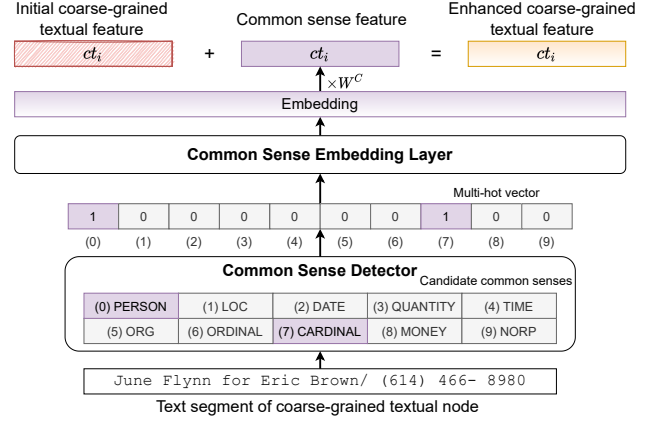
Initial coarse-grained textual feature

Common sense feature

Enhanced coarse-grained textual feature

$ct_i$ + $ct_i$ = $ct_i$

$\times W^C$

Embedding

Common Sense Embedding Layer

Multi-hot vector

| 1 | 0 | 0 | 0 | 0 | 0 | 0 | 1 | 0 | 0 |
|---|---|---|---|---|---|---|---|---|---|
| (0) | (1) | (2) | (3) | (4) | (5) | (6) | (7) | (8) | (9) |

Common Sense Detector

Candidate common senses

| (0) PERSON | (1) LOC | (2) DATE | (3) QUANTITY | (4) TIME |
|---|---|---|---|---|
| (5) ORG | (6) ORDINAL | (7) CARDINAL | (8) MONEY | (9) NORP |

June Flynn for Eric Brown/ (614) 466- 8980

Text segment of coarse-grained textual node